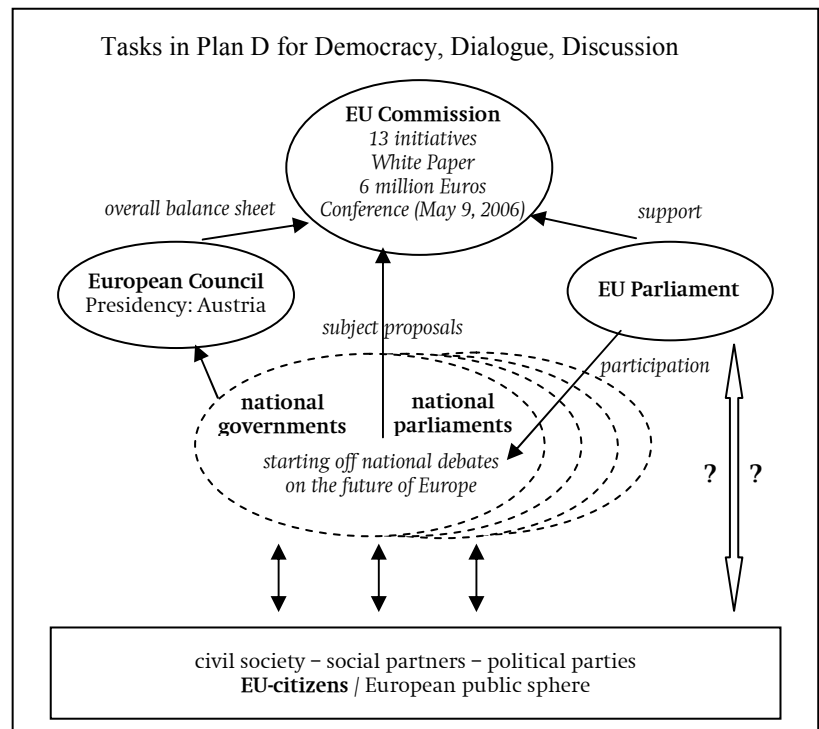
Tasks in Plan D for Democracy, Dialogue, Discussion

EU Commission
13 initiatives
White Paper
6 million Euros
Conference (May 9, 2006)

overall balance sheet

support

European Council
Presidency: Austria

EU Parliament

subject proposals

participation

national governments

national parliaments

starting off national debates on the future of Europe

?

?

civil society – social partners – political parties
EU-citizens / European public sphere